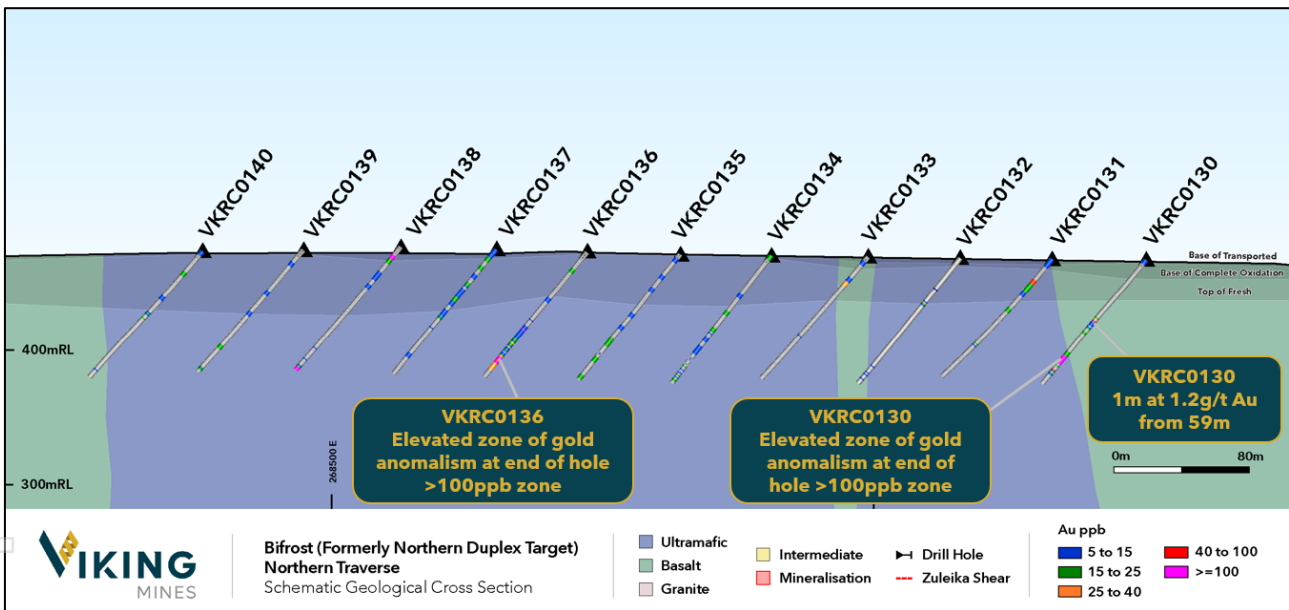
VKRC0140
VKRC0139
VKRC0138
VKRC0137
VKRC0136
VKRC0135
VKRC0134
VKRC0133
VKRC0132
VKRC0131
VKRC0130

Base of Transported
Base of Complete Oxidation
Top of Fresh

400mRL
300mRL
268500 E

VKRC0136
Elevated zone of gold anomalism at end of hole >100ppb zone

VKRC0130
Elevated zone of gold anomalism at end of hole >100ppb zone

VKRC0130
1m at 1.2g/t Au from 59m

0m
80m

VIKING MINES

Bifrost (Formerly Northern Duplex Target)
Northern Traverse
Schematic Geological Cross Section

Ultramafic
Basalt
Granite

Intermediate
Mineralisation

Drill Hole
Zuleika Shear

Au ppb
5 to 15
15 to 25
25 to 40
40 to 100
>=100